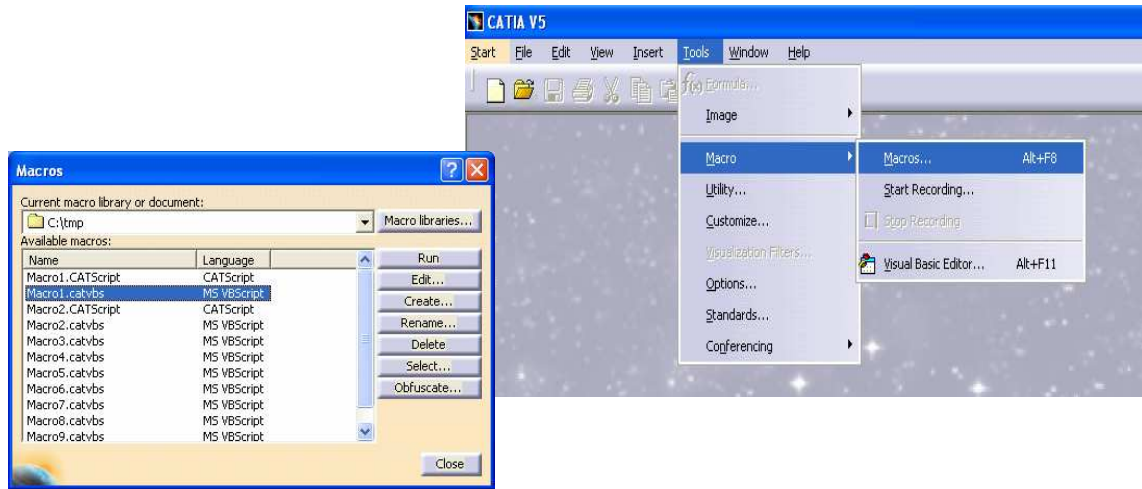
Macros

Current macro library or document:

C:\tmp

Macro libraries...

Available macros:

| Name | Language |
|---|---|
| Macro1.CATScript | CATScript |
| Macro1.catvbs | MS VBScript |
| Macro2.CATScript | CATScript |
| Macro2.catvbs | MS VBScript |
| Macro3.catvbs | MS VBScript |
| Macro4.catvbs | MS VBScript |
| Macro5.catvbs | MS VBScript |
| Macro6.catvbs | MS VBScript |
| Macro7.catvbs | MS VBScript |
| Macro8.catvbs | MS VBScript |
| Macro9.catvbs | MS VBScript |

Run
Edit...
Create...
Rename...
Delete
Select...
Obfuscate...

Close

CATIA V5

Start File Edit View Insert Tools Window Help

Formula...
Image
Macro
Utility...
Customize...
Visualization Filters...
Options...
Standards...
Conferencing

Macros... Alt+F8
Start Recording...
Stop Recording
Visual Basic Editor... Alt+F11